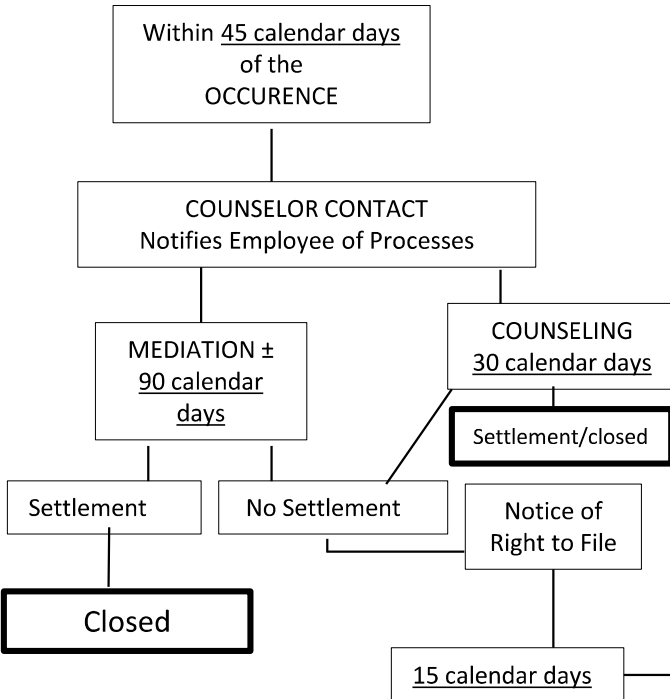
Within 45 calendar days of the OCCURENCE

COUNSELOR CONTACT
Notifies Employee of Processes

MEDIATION ± 90 calendar days

COUNSELING
30 calendar days

Settlement/closed

Settlement

No Settlement

Notice of Right to File

Closed

15 calendar days